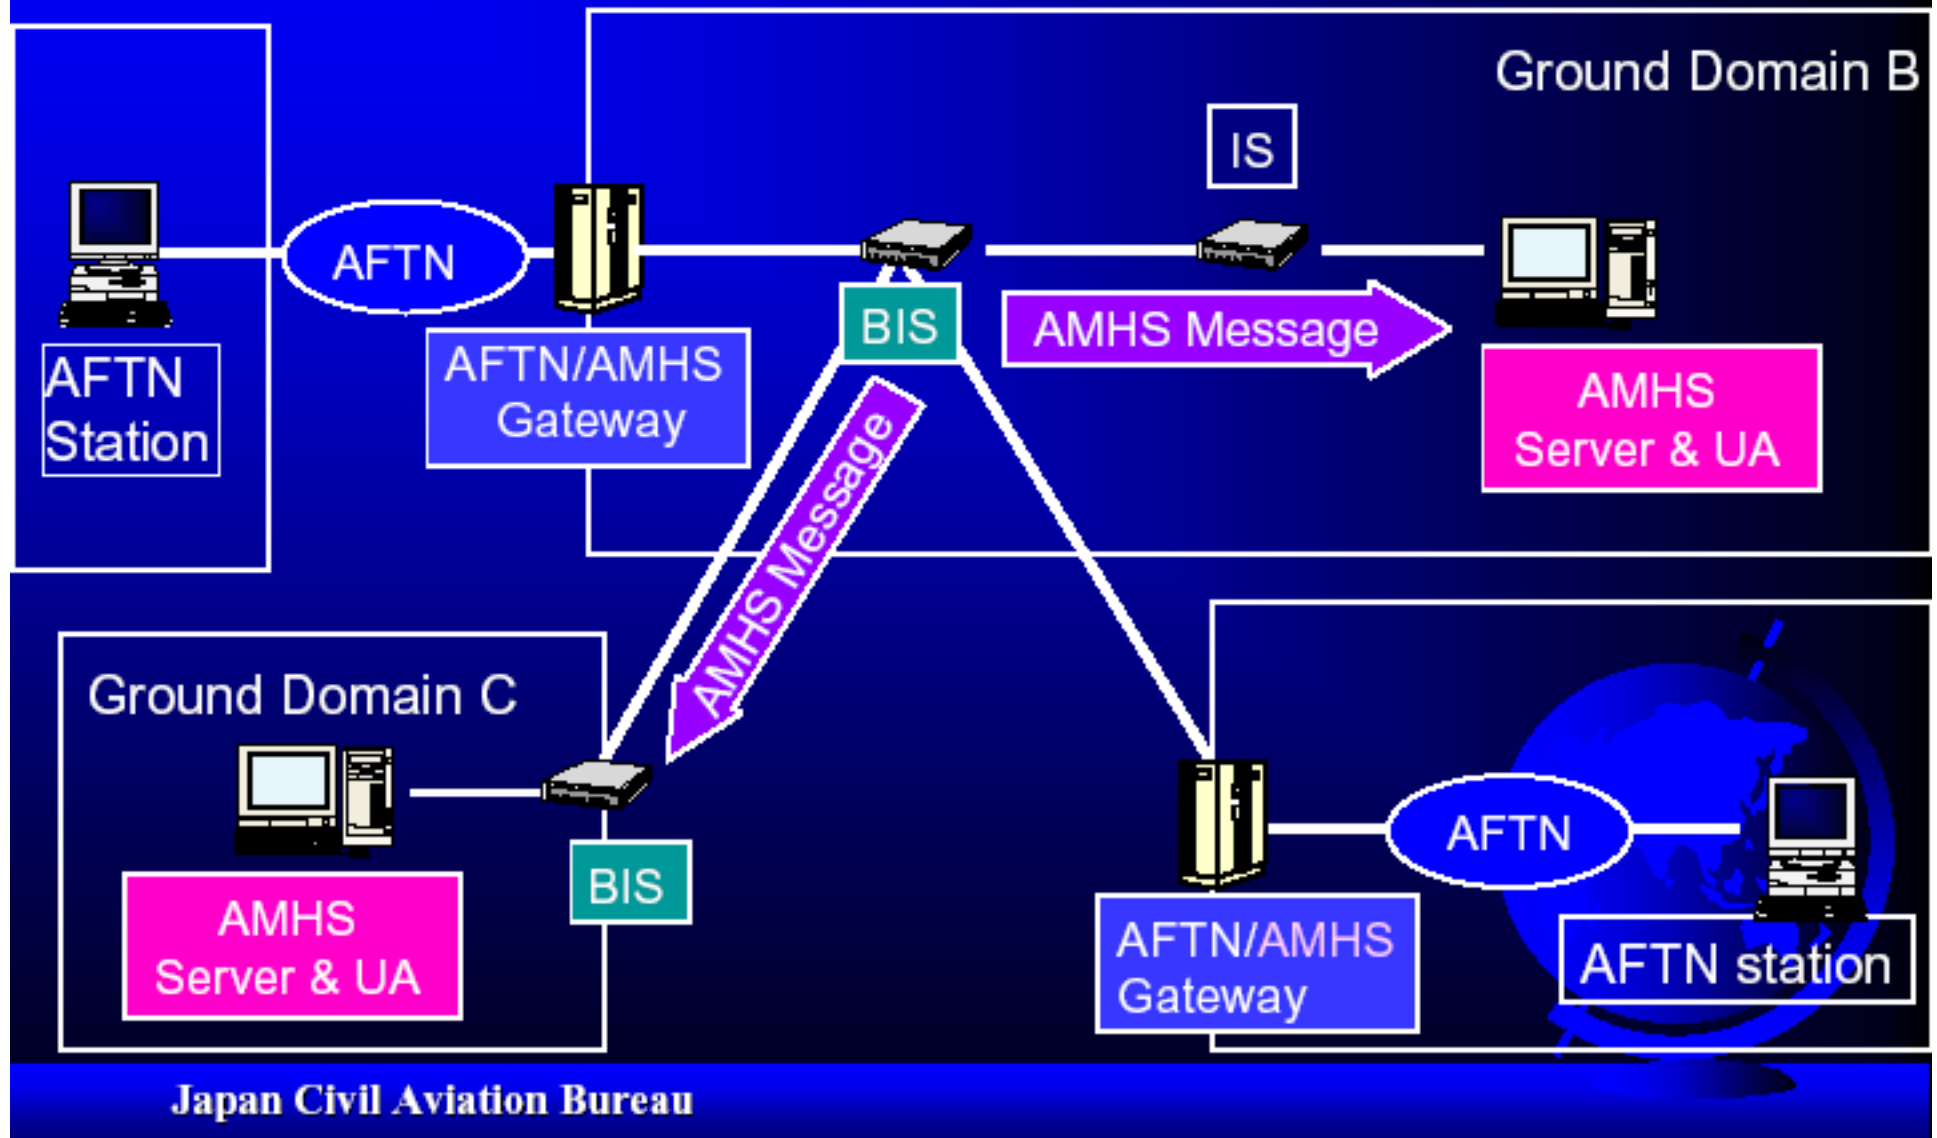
Ground Domain B

IS

AFTN

AFTN Station

AFTN/AMHS Gateway

BIS

AMHS Message

AMHS Server & UA

AMHS Message

Ground Domain C

AMHS Server & UA

BIS

AFTN/AMHS Gateway

AFTN

AFTN station

Japan Civil Aviation Bureau